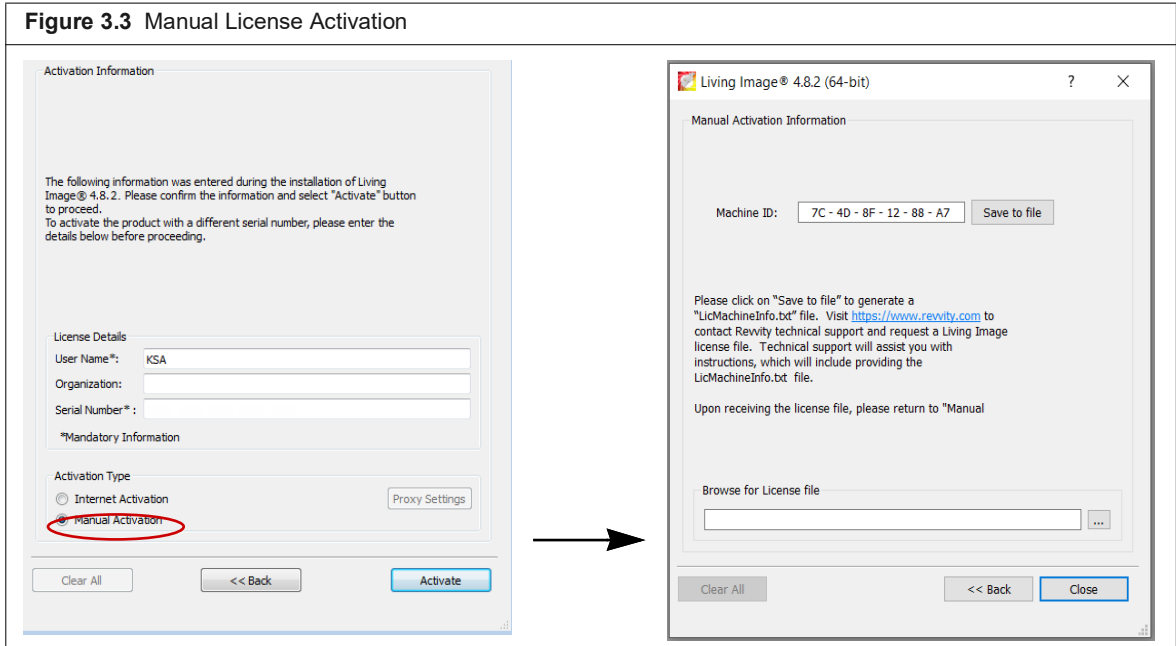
**Figure 3.3** Manual License Activation

Activation Information

The following information was entered during the installation of Living Image® 4.8.2. Please confirm the information and select "Activate" button to proceed.
To activate the product with a different serial number, please enter the details below before proceeding.

License Details

User Name*: KSA

Organization:

Serial Number* :

*Mandatory Information

Activation Type

Internet Activation

Proxy Settings

Manual Activation

Clear All

<< Back

Activate

Living Image® 4.8.2 (64-bit)

?

Manual Activation Information

Machine ID: 7C - 4D - 8F - 12 - 88 - A7

Save to file

Please click on "Save to file" to generate a "LicMachineInfo.txt" file. Visit https://www.revvity.com to contact Revvity technical support and request a Living Image license file. Technical support will assist you with instructions, which will include providing the LicMachineInfo.txt file.

Upon receiving the license file, please return to "Manual

Browse for License file

...

Clear All

<< Back

Close